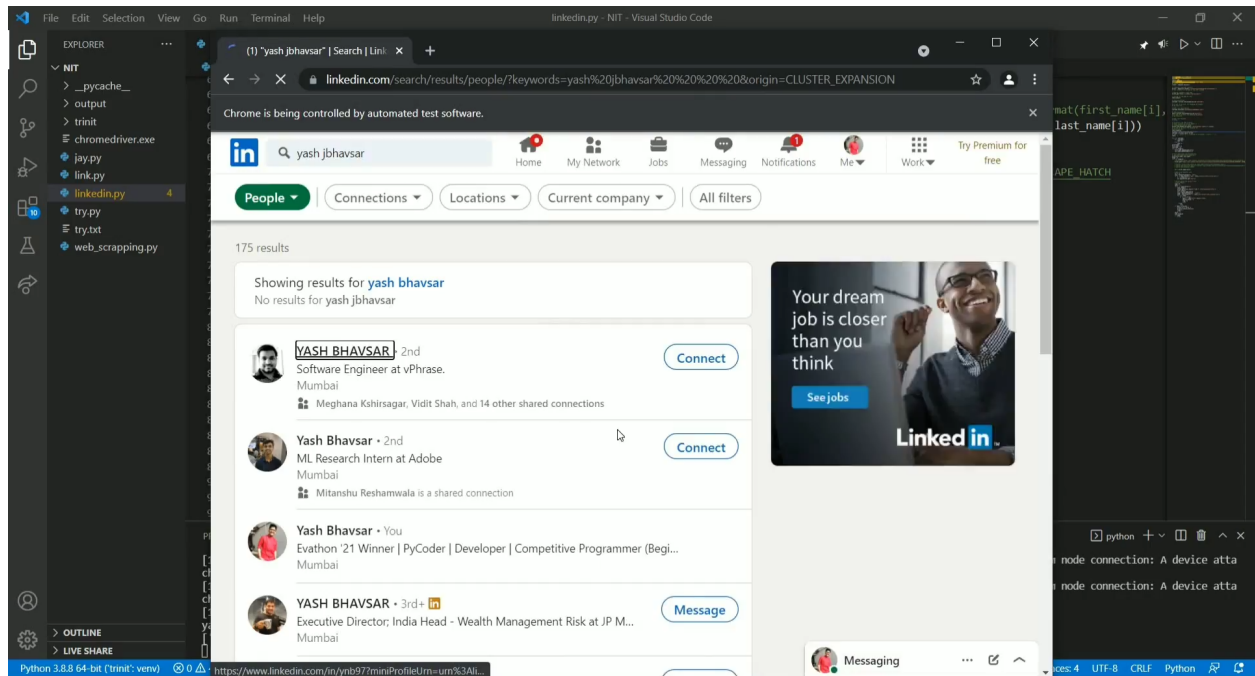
File Edit Selection View Go Run Terminal Help

linkedin.py - NIT - Visual Studio Code

EXPLORER

NIT
> __pycache__
> output
> trinit
chromedriver.exe
jay.py
link.py
linkedin.py 4
try.py
try.txt
web_scrapping.py

(1) "yash jbhavsar" | Search | Link ×

linkedin.com/search/results/people/?keywords=yash%20jbhavsar%20%20%20%20&origin=CLUSTER_EXPANSION

Chrome is being controlled by automated test software.

yash jbhavsar

Home My Network Jobs Messaging Notifications Me Work Try Premium for free

People Connections Locations Current company All filters

175 results

Showing results for yash bhavsar
No results for yash jbhavsar

YASH BHAVSAR • 2nd
Software Engineer at vPhrase.
Mumbai
Meghana Kshirsagar, Vidit Shah, and 14 other shared connections

Connect

Yash Bhavsar • 2nd
ML Research Intern at Adobe
Mumbai
Mitanshu Reshamwala is a shared connection

Connect

Yash Bhavsar • You
Evathon '21 Winner | PyCoder | Developer | Competitive Programmer (Begi...
Mumbai

YASH BHAVSAR • 3rd+
Executive Director; India Head - Wealth Management Risk at JP M...
Mumbai

Message

Your dream job is closer than you think

See jobs

Linked in

Messaging

mat(first_name[i],
last_name[i]))

APE_HATCH

python

node connection: A device atta
node connection: A device atta

> OUTLINE
> LIVE SHARE

Python 3.8.8 64-bit ('trinit': venv) ⊗ 0 ⚠ https://www.linkedin.com/in/ynb97?miniProfileUrn=urn%3Ali...

aces: 4 UTF-8 CRLF Python